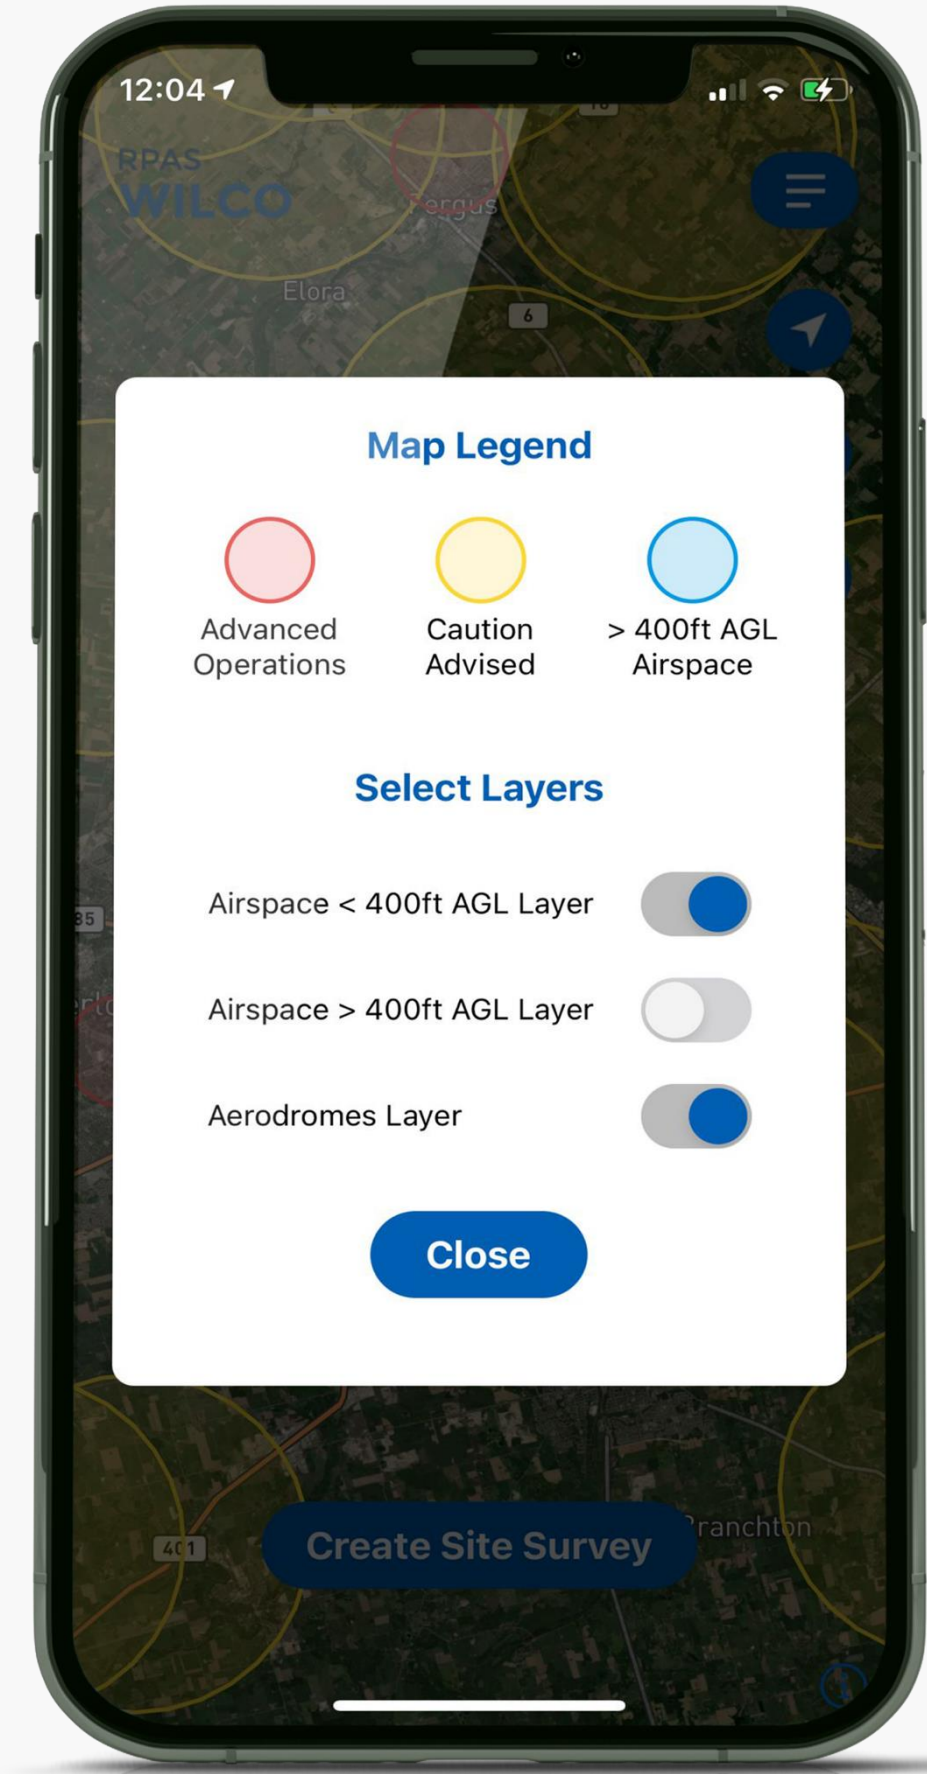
12:04

RPAS WILCO

Fergus

Elora

6

Map Legend

Advanced Operations

Caution Advised

> 400ft AGL Airspace

Select Layers

Airspace < 400ft AGL Layer

Airspace > 400ft AGL Layer

Aerodromes Layer

Close

85

401

Create Site Survey

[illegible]ranchton